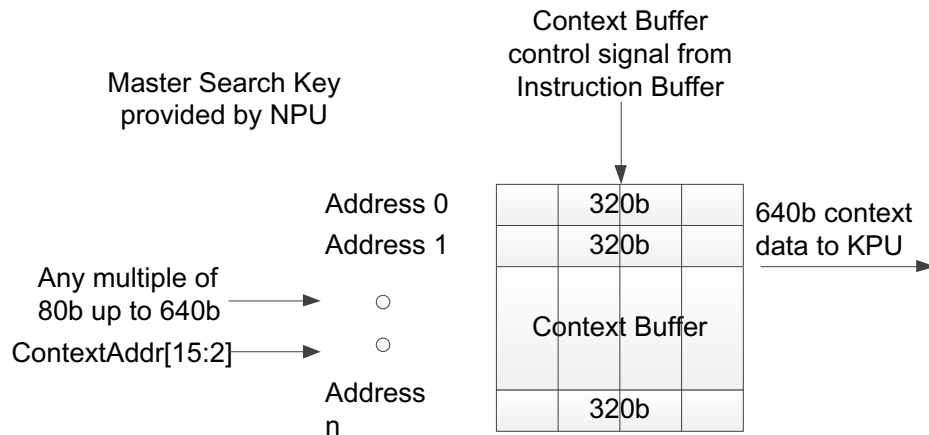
Context Buffer control signal from Instruction Buffer

Master Search Key provided by NPU

Address 0

Address 1

320b

320b

640b context data to KPU

Any multiple of 80b up to 640b

ContextAddr[15:2]

Context Buffer

Address n

320b